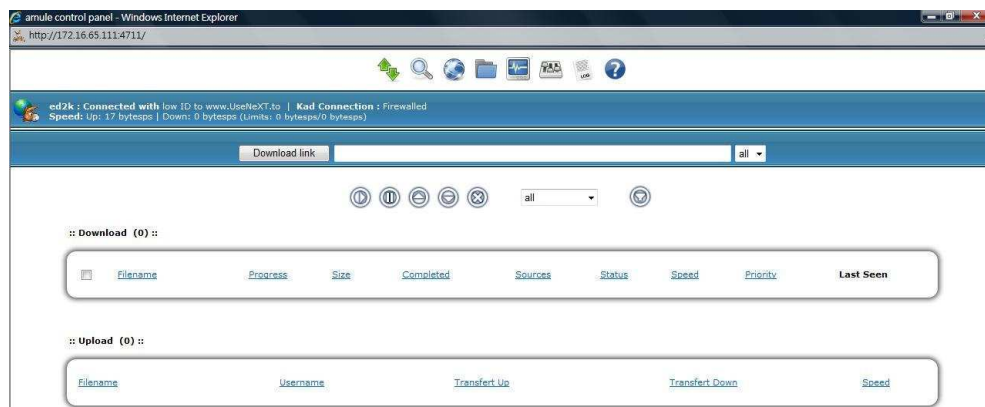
amule control panel - Windows Internet Explorer

http://172.16.65.111:4711/

LOG

ed2k : Connected with low ID to www.UseNeXT.to | Kad Connection : Firewalled
Speed: Up: 17 bytesps | Down: 0 bytesps (Limits: 0 bytesps/0 bytesps)

Download link

all

all

:: Download (0) ::

| Filename | Progress | Size | Completed | Sources | Status | Speed | Priority | Last Seen |
|---|---|---|---|---|---|---|---|---|

:: Upload (0) ::

| Filename | Username | Transfert Up | Transfert Down | Speed |
|---|---|---|---|---|